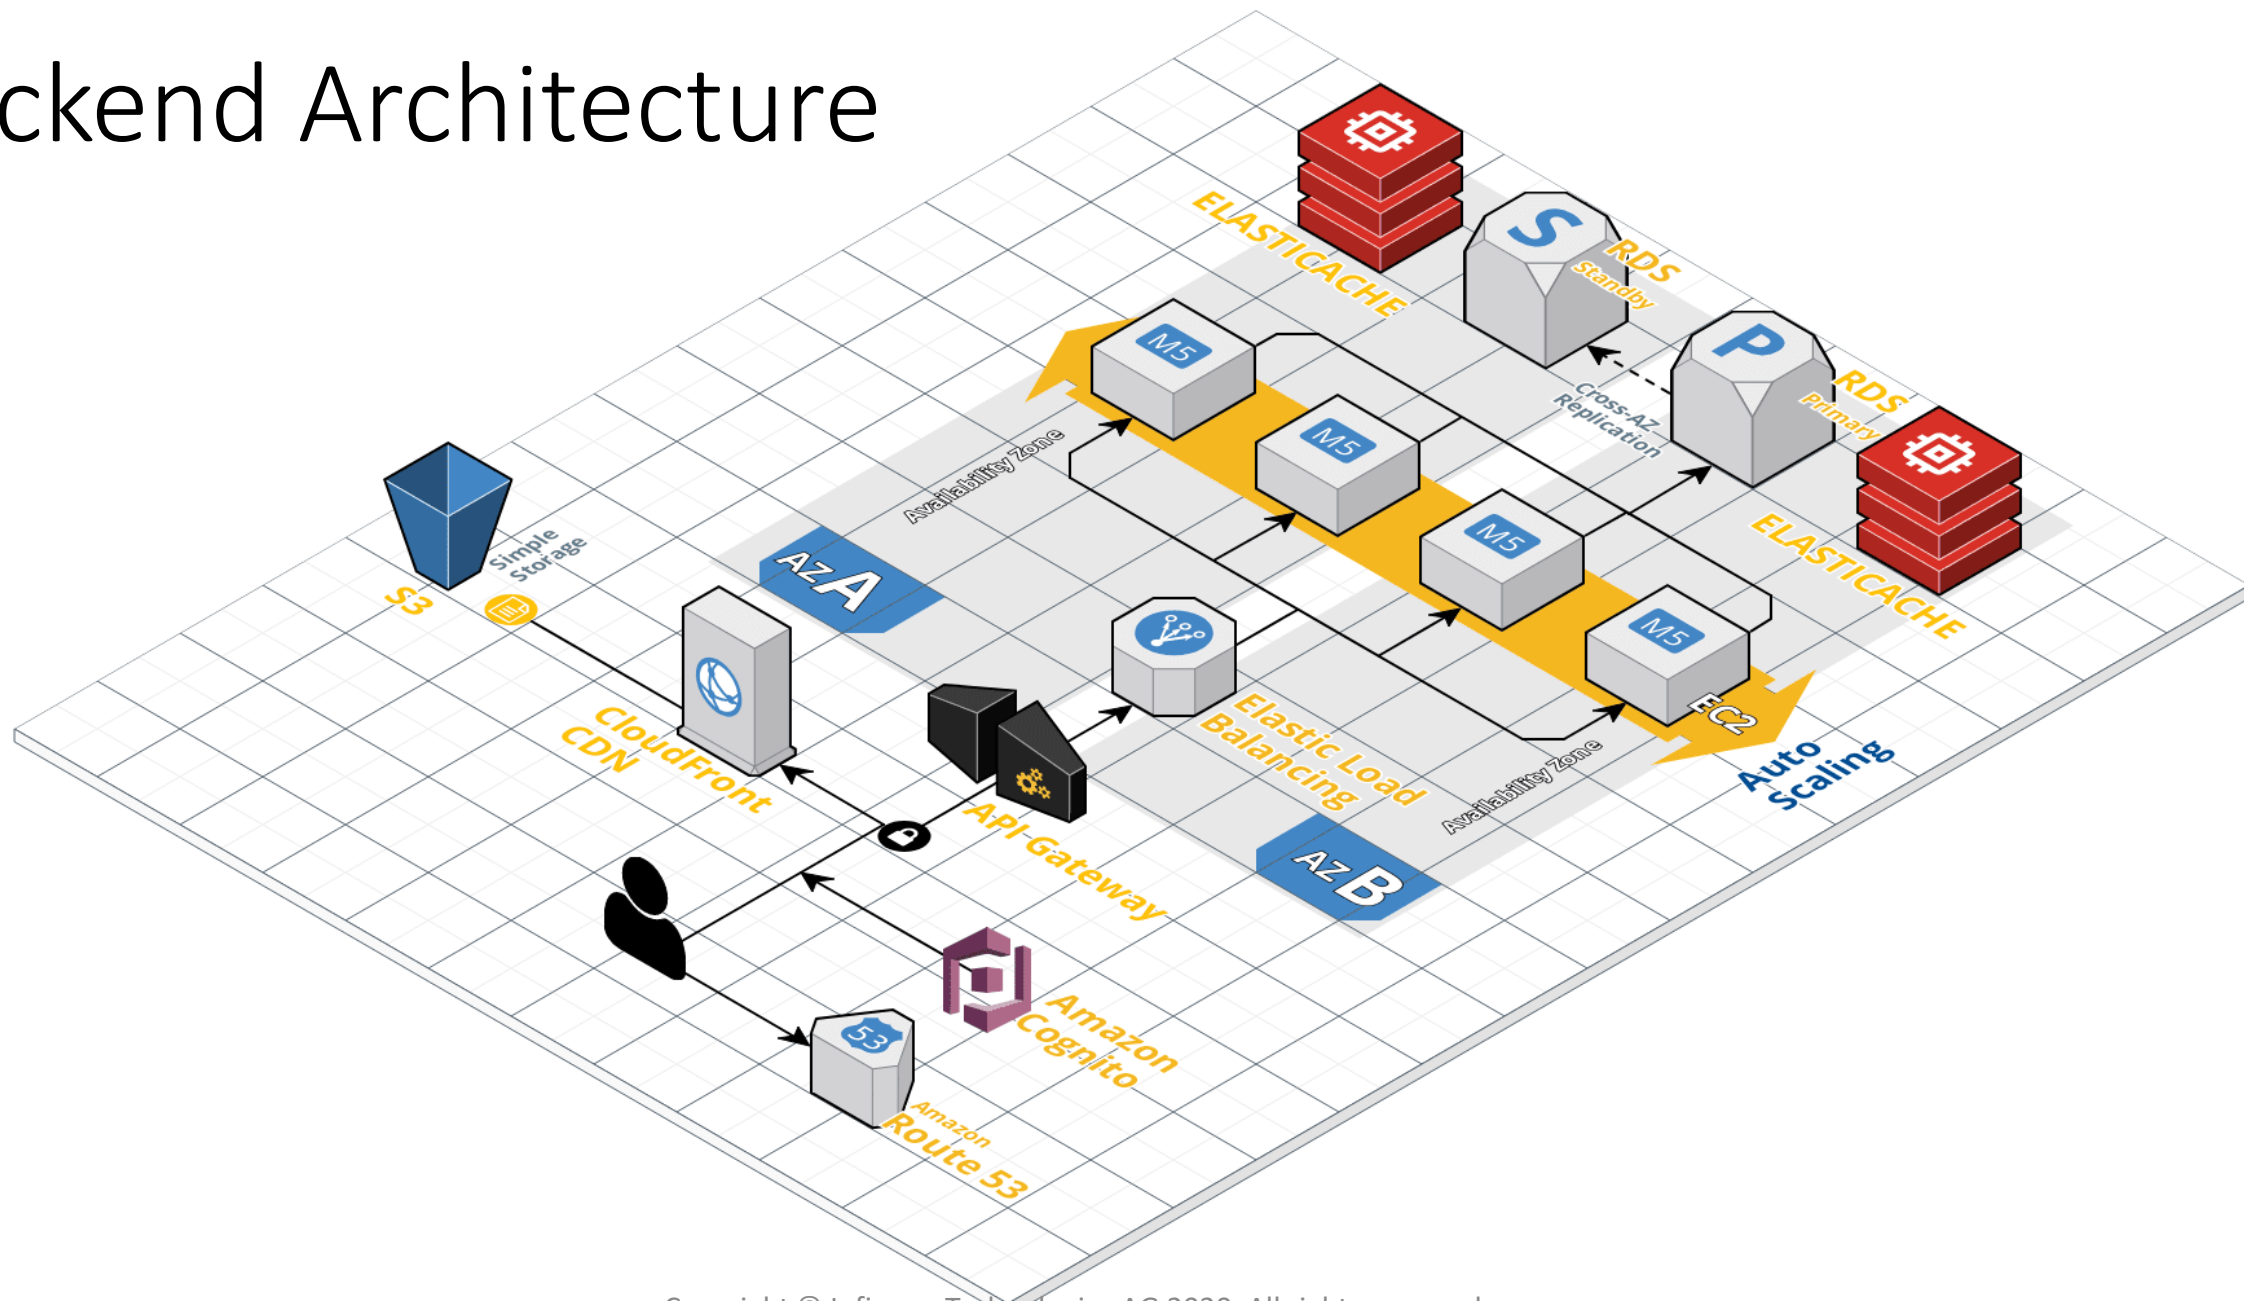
ckend Architecture

ELASTICACHE

S

RDS Standby

P

RDS Primary

Cross-AZ Replication

ELASTICACHE

M5

M5

M5

M5

EC2

Auto Scaling

Availability Zone

AZ A

Simple Storage

S3

CloudFront CDN

Elastic Load Balancing

Availability Zone

AZ B

API Gateway

Amazon Cognito

53

Amazon Route 53

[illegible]